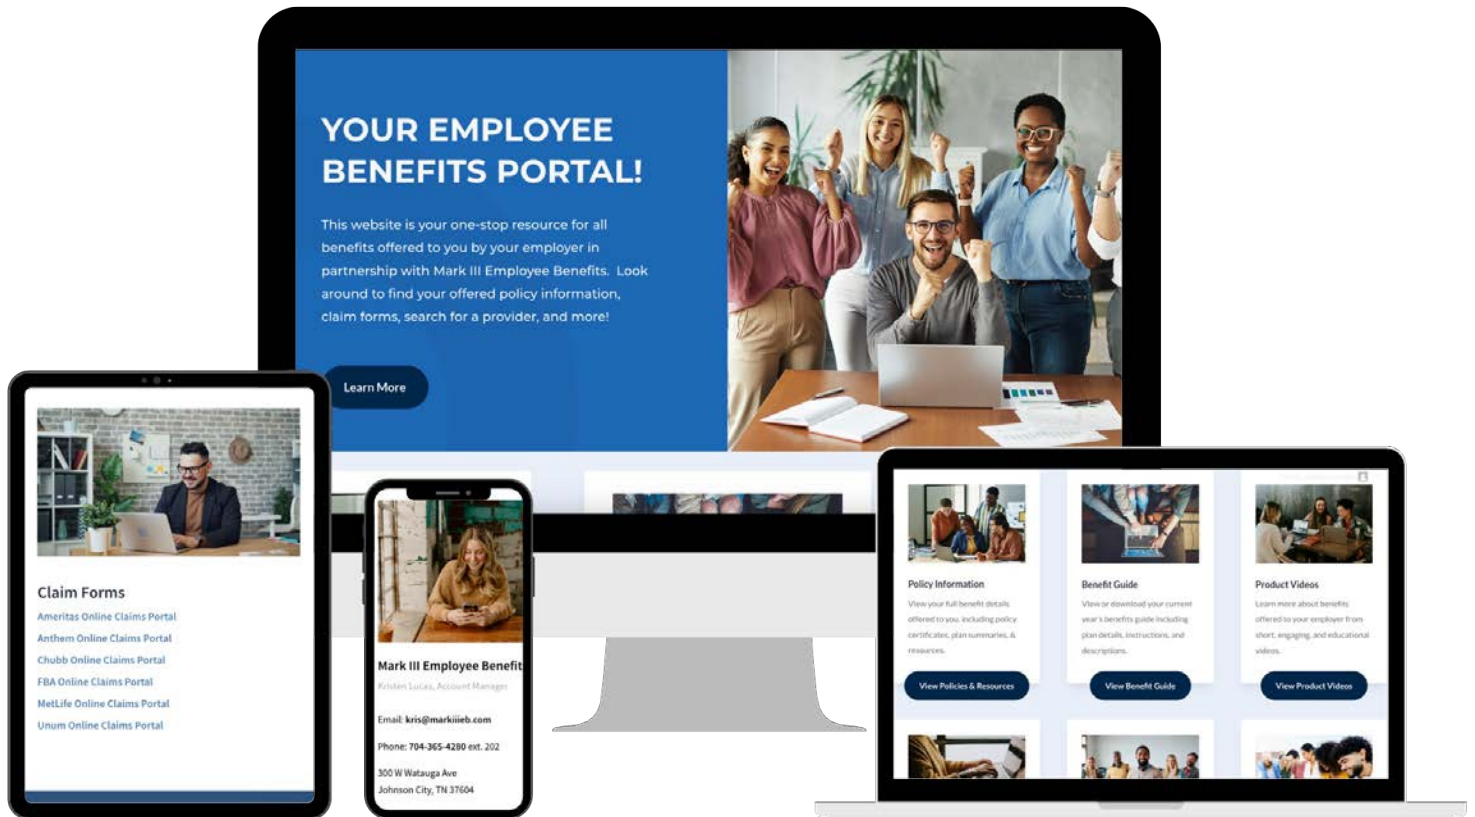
YOUR EMPLOYEE BENEFITS PORTAL!

This website is your one-stop resource for all benefits offered to you by your employer in partnership with Mark III Employee Benefits. Look around to find your offered policy information, claim forms, search for a provider, and more!

Learn More

Claim Forms

Ameritas Online Claims Portal

Anthem Online Claims Portal

Chubb Online Claims Portal

FBA Online Claims Portal

MetLife Online Claims Portal

Unum Online Claims Portal

Mark III Employee Benefit

Kristen Lucas, Account Manager

Email: kris@markiiieb.com

Phone: 704-365-4280 ext. 202

300 W Watauga Ave
Johnson City, TN 37604

Policy Information

View your full benefit details offered to you, including policy certificates, plan summaries, & resources.

View Policies & Resources

Benefit Guide

View or download your current year's benefits guide including plan details, instructions, and descriptions.

View Benefit Guide

Product Videos

Learn more about benefits offered to your employer from short, engaging, and educational videos.

View Product Videos